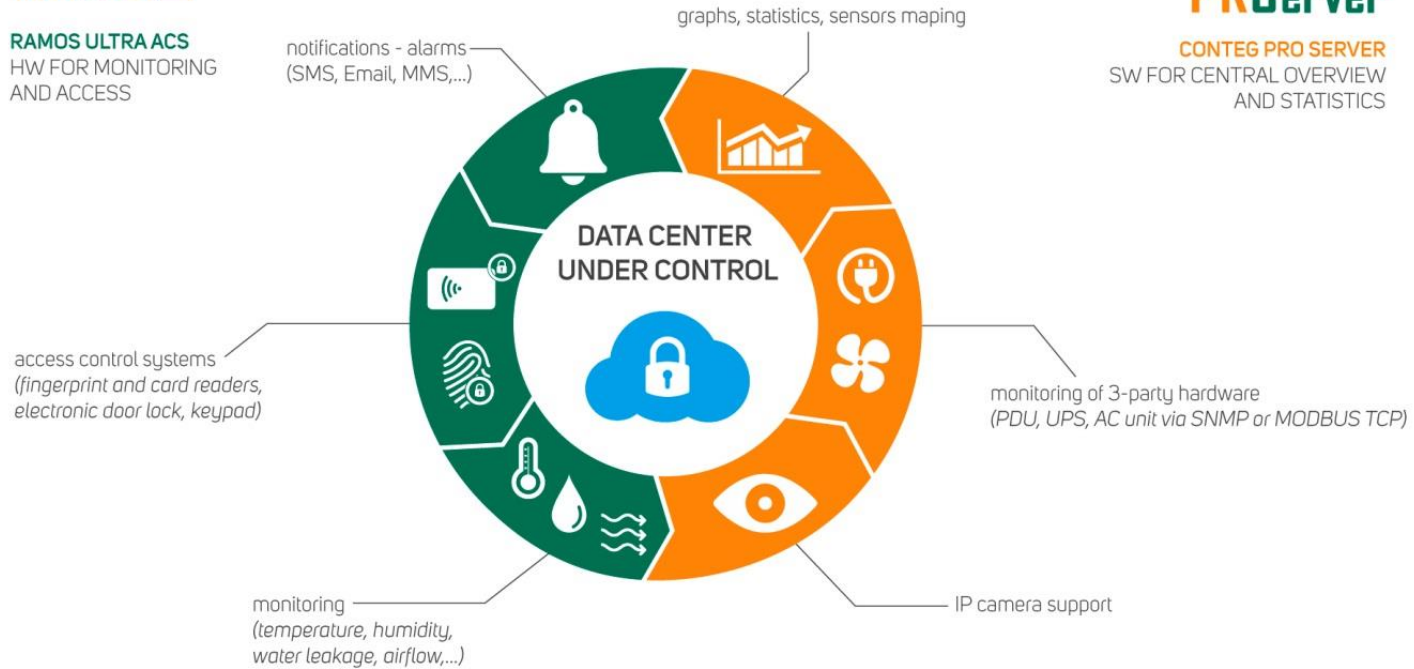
RAMOS ULTRA ACS
HW FOR MONITORING AND ACCESS

notifications - alarms
(SMS, Email, MMS,...)

graphs, statistics, sensors maping

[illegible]

CONTEG PRO SERVER
SW FOR CENTRAL OVERVIEW AND STATISTICS

DATA CENTER UNDER CONTROL

access control systems
(fingerprint and card readers, electronic door lock, keypad)

monitoring of 3-party hardware
(PDU, UPS, AC unit via SNMP or MODBUS TCP)

monitoring
(temperature, humidity, water leakage, airflow,...)

IP camera support